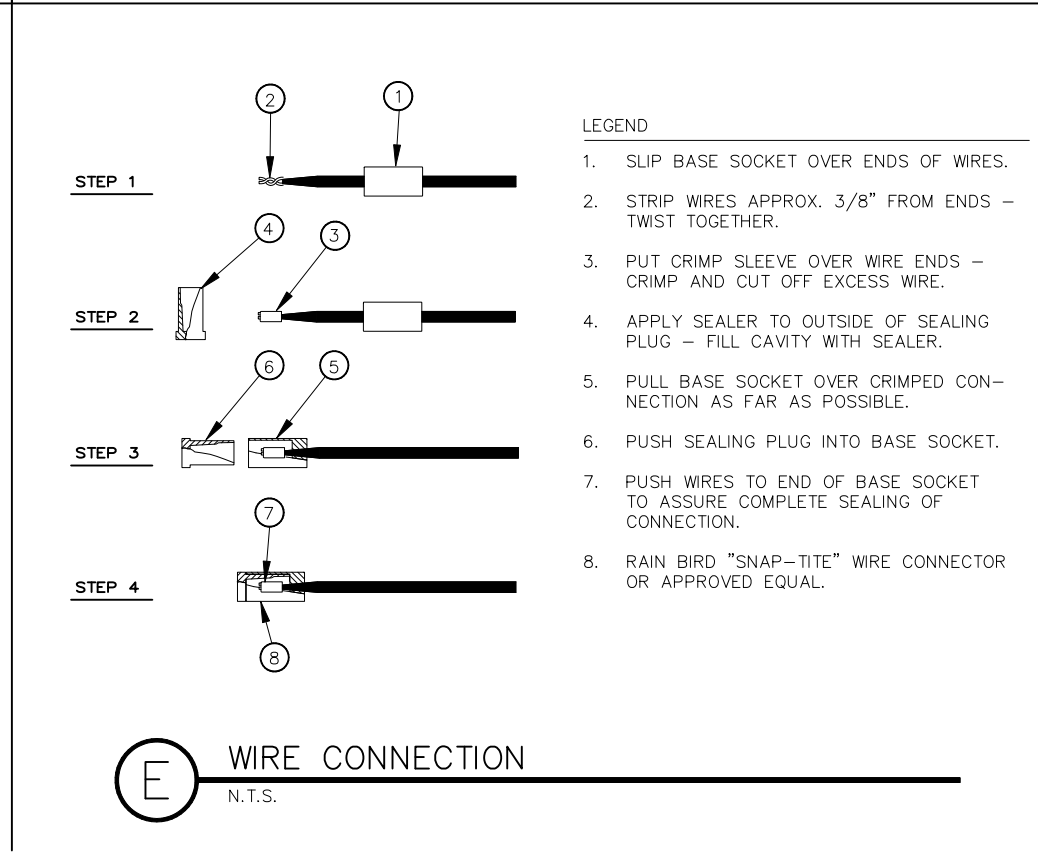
2

1

STEP 1

4

3

STEP 2

6

5

STEP 3

7

STEP 4

8

LEGEND

1. SLIP BASE SOCKET OVER ENDS OF WIRES.

2. STRIP WIRES APPROX. 3/8" FROM ENDS – TWIST TOGETHER.

3. PUT CRIMP SLEEVE OVER WIRE ENDS – CRIMP AND CUT OFF EXCESS WIRE.

4. APPLY SEALER TO OUTSIDE OF SEALING PLUG – FILL CAVITY WITH SEALER.

5. PULL BASE SOCKET OVER CRIMPED CONNECTION AS FAR AS POSSIBLE.

6. PUSH SEALING PLUG INTO BASE SOCKET.

7. PUSH WIRES TO END OF BASE SOCKET TO ASSURE COMPLETE SEALING OF CONNECTION.

8. RAIN BIRD "SNAP–TITE" WIRE CONNECTOR OR APPROVED EQUAL.

E

WIRE CONNECTION

N.T.S.